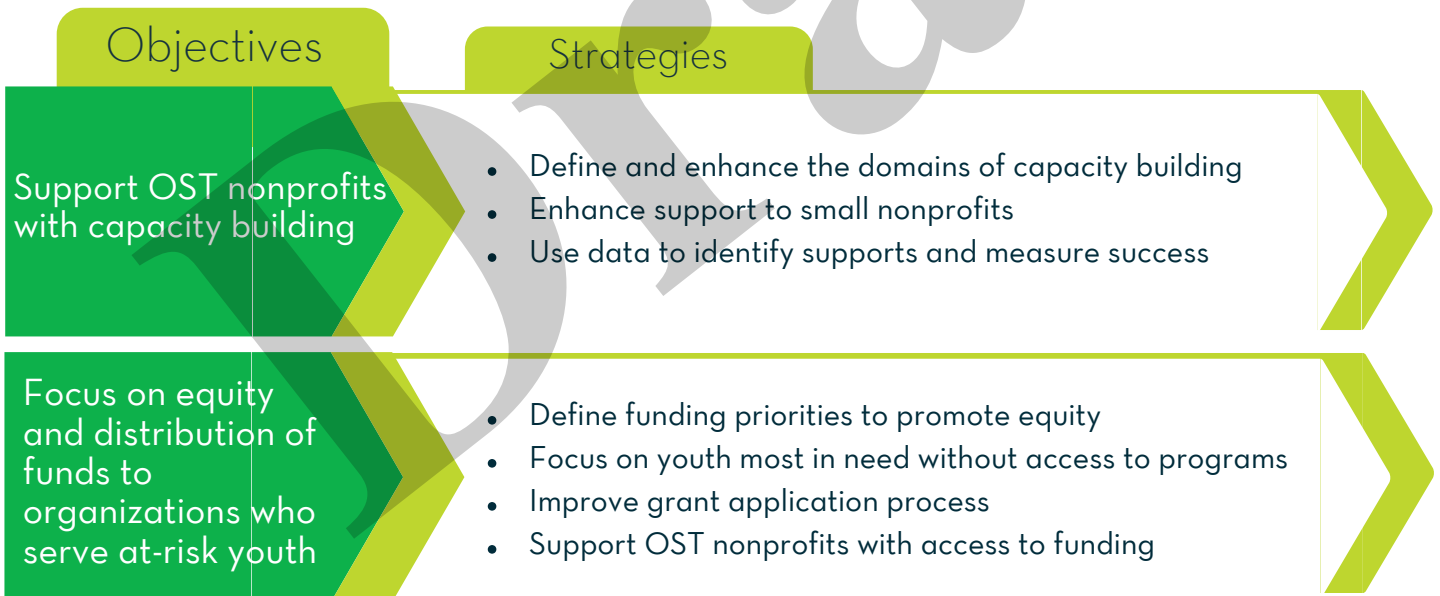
Objectives

Strategies

Support OST nonprofits with capacity building

- Define and enhance the domains of capacity building
- Enhance support to small nonprofits
- Use data to identify supports and measure success

Focus on equity and distribution of funds to organizations who serve at-risk youth

- Define funding priorities to promote equity
- Focus on youth most in need without access to programs
- Improve grant application process
- Support OST nonprofits with access to funding